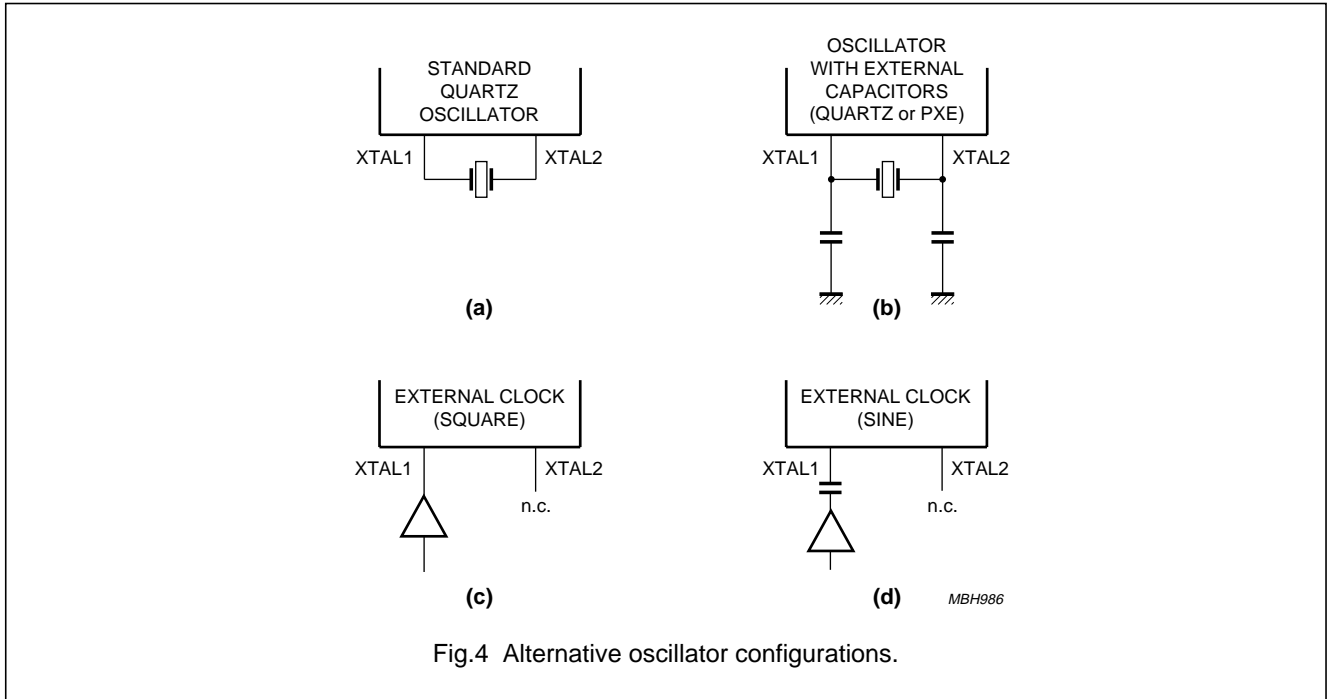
STANDARD QUARTZ OSCILLATOR

XTAL1

XTAL2

(a)

OSCILLATOR WITH EXTERNAL CAPACITORS (QUARTZ or PXE)

XTAL1

XTAL2

(b)

EXTERNAL CLOCK (SQUARE)

XTAL1

XTAL2

n.c.

(c)

EXTERNAL CLOCK (SINE)

XTAL1

XTAL2

n.c.

(d)

MBH986

Fig.4 Alternative oscillator configurations.